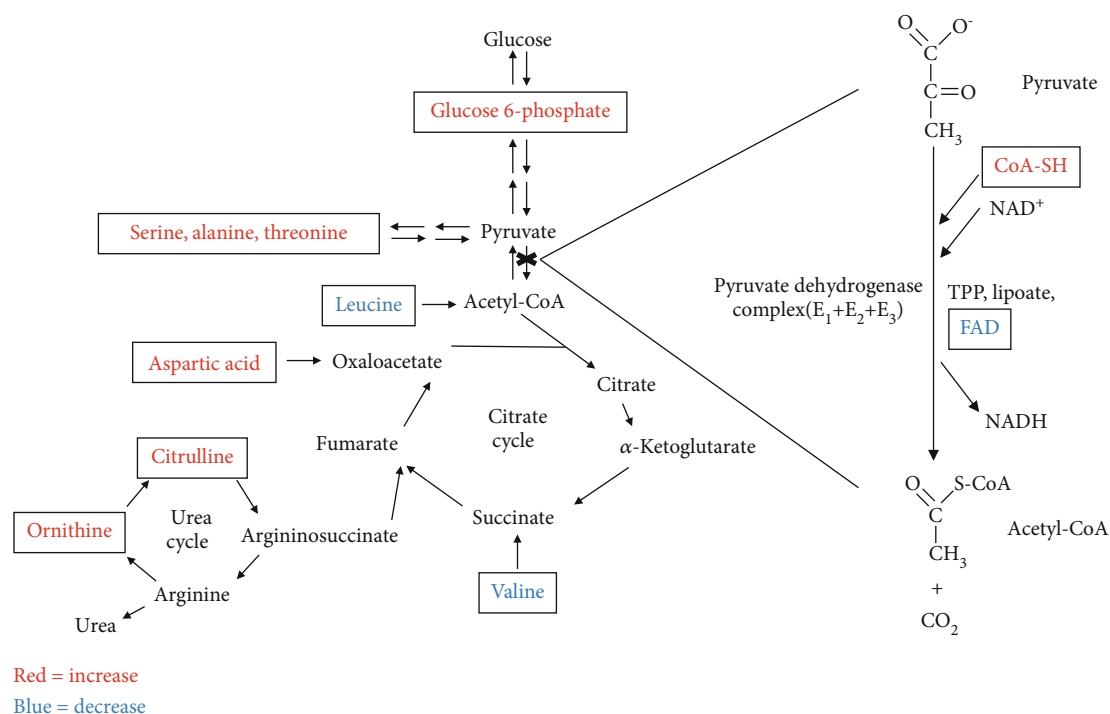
Glucose

Glucose 6-phosphate

Serine, alanine, threonine

Pyruvate

Leucine

Acetyl-CoA

Aspartic acid

Oxaloacetate

Citrate

Citrate cycle

Fumarate

$\alpha$-Ketoglutarate

Citrulline

Ornithine

Urea cycle

Argininosuccinate

Succinate

Arginine

Urea

Valine

Red = increase

Blue = decrease

O O$^-$ C C=O CH$_3$

Pyruvate

CoA-SH

NAD$^+$

Pyruvate dehydrogenase complex(E$_1$+E$_2$+E$_3$)

TPP, lipoate,

FAD

NADH

O S-CoA C CH$_3$

Acetyl-CoA

+

CO$_2$